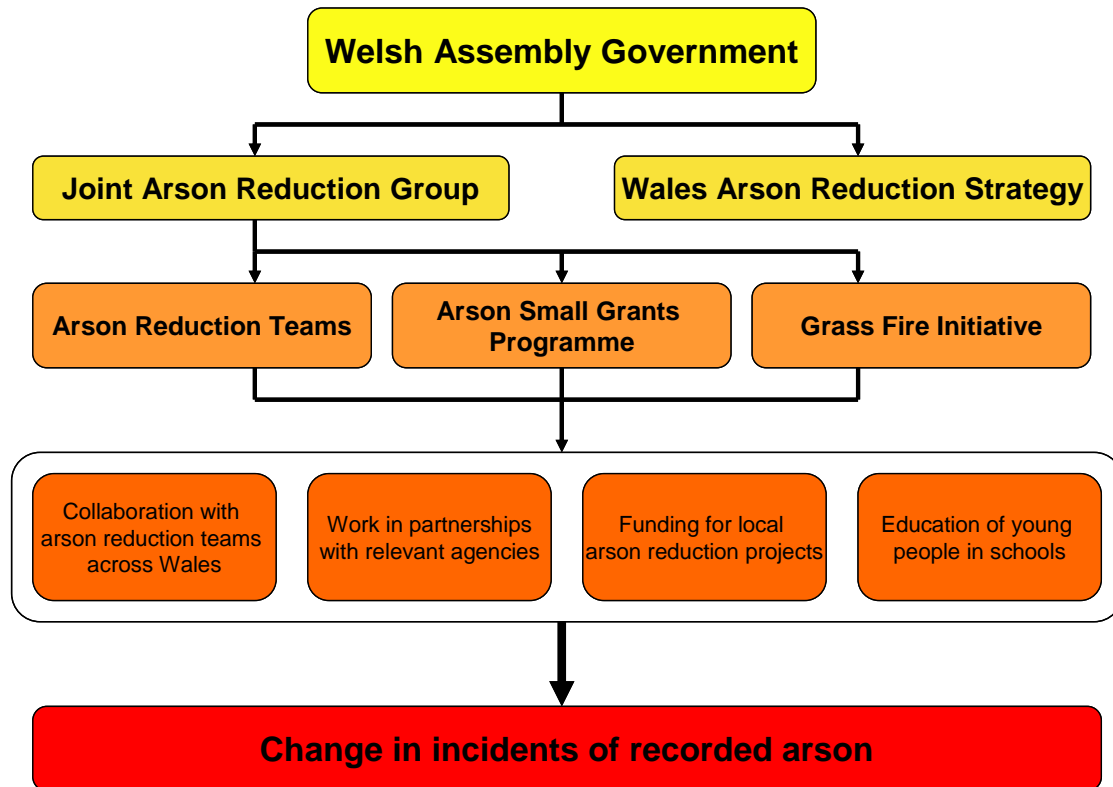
Welsh Assembly Government

Joint Arson Reduction Group

Wales Arson Reduction Strategy

Arson Reduction Teams

Arson Small Grants Programme

Grass Fire Initiative

Collaboration with arson reduction teams across Wales

Work in partnerships with relevant agencies

Funding for local arson reduction projects

Education of young people in schools

Change in incidents of recorded arson